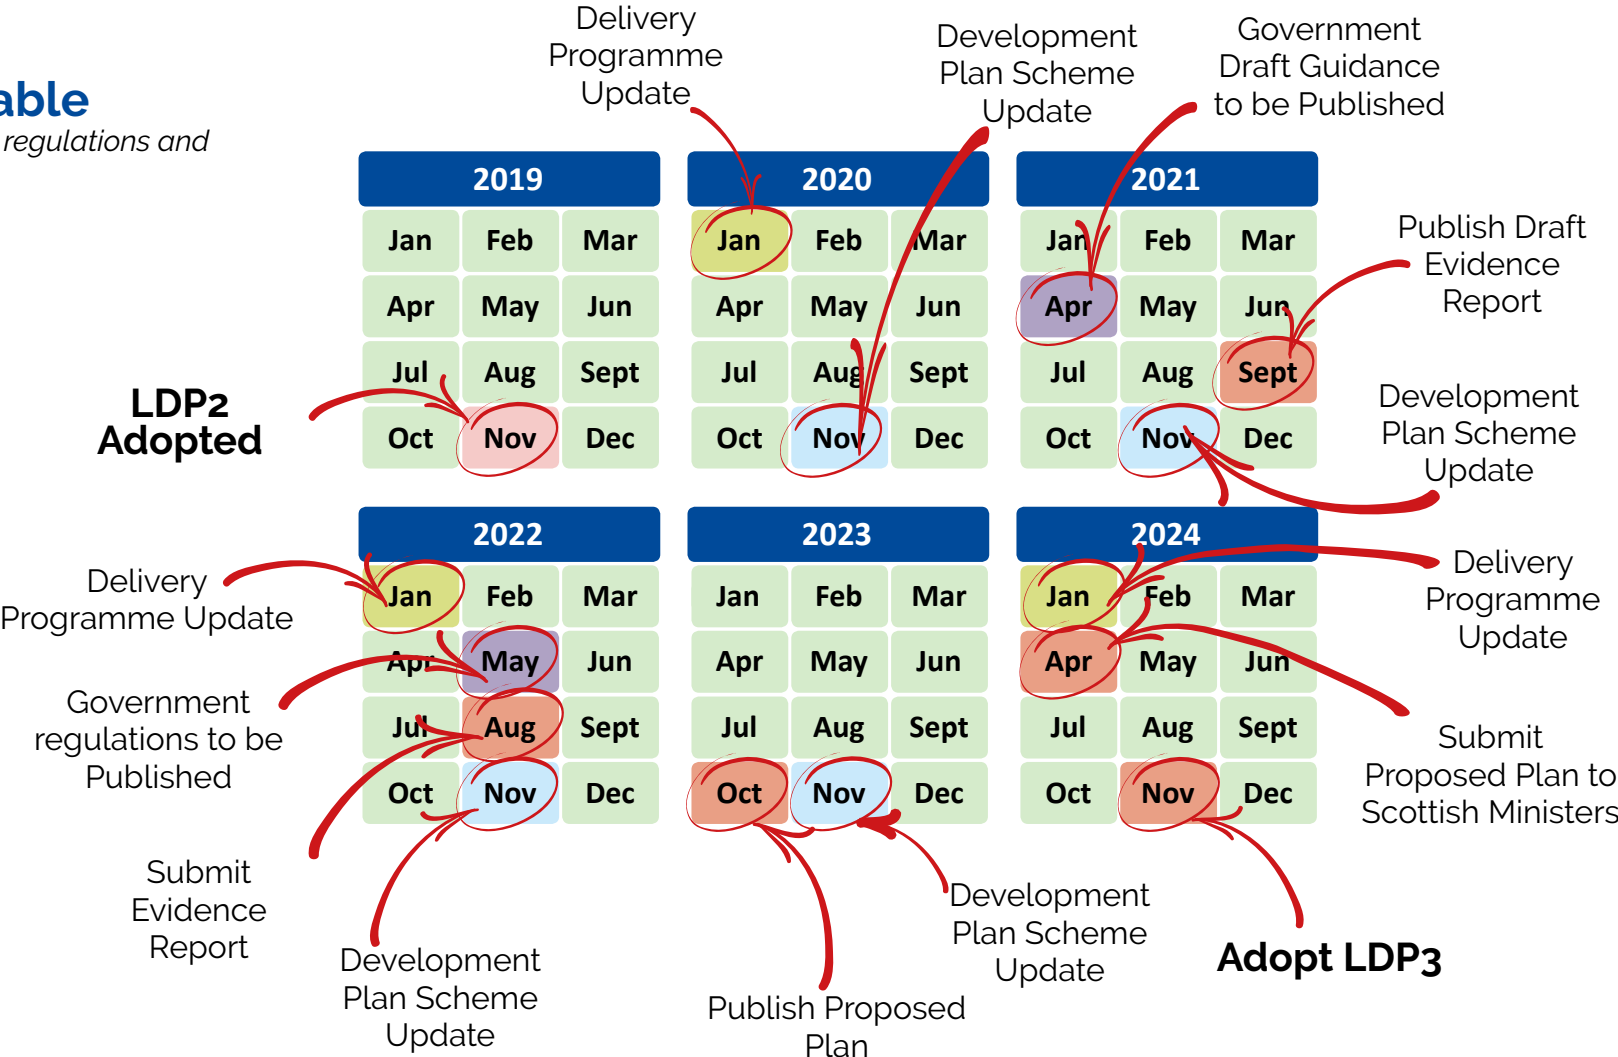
able
regulations and

Delivery Programme Update

Development Plan Scheme Update

Government Draft Guidance to be Published

| 2019 | | |
|---|---|---|
| Jan | Feb | Mar |
| Apr | May | Jun |
| Jul | Aug | Sept |
| Oct | Nov | Dec |

| 2020 | | |
|---|---|---|
| Jan | Feb | Mar |
| Apr | May | Jun |
| Jul | Aug | Sept |
| Oct | Nov | Dec |

| 2021 | | |
|---|---|---|
| Jan | Feb | Mar |
| Apr | May | Jun |
| Jul | Aug | Sept |
| Oct | Nov | Dec |

Publish Draft Evidence Report

LDP2 Adopted

Development Plan Scheme Update

| 2022 | | |
|---|---|---|
| Jan | Feb | Mar |
| Apr | May | Jun |
| Jul | Aug | Sept |
| Oct | Nov | Dec |

| 2023 | | |
|---|---|---|
| Jan | Feb | Mar |
| Apr | May | Jun |
| Jul | Aug | Sept |
| Oct | Nov | Dec |

| 2024 | | |
|---|---|---|
| Jan | Feb | Mar |
| Apr | May | Jun |
| Jul | Aug | Sept |
| Oct | Nov | Dec |

Delivery Programme Update

Delivery Programme Update

Government regulations to be Published

Submit Proposed Plan to Scottish Ministers

Submit Evidence Report

Development Plan Scheme Update

Development Plan Scheme Update

Adopt LDP3

Publish Proposed Plan